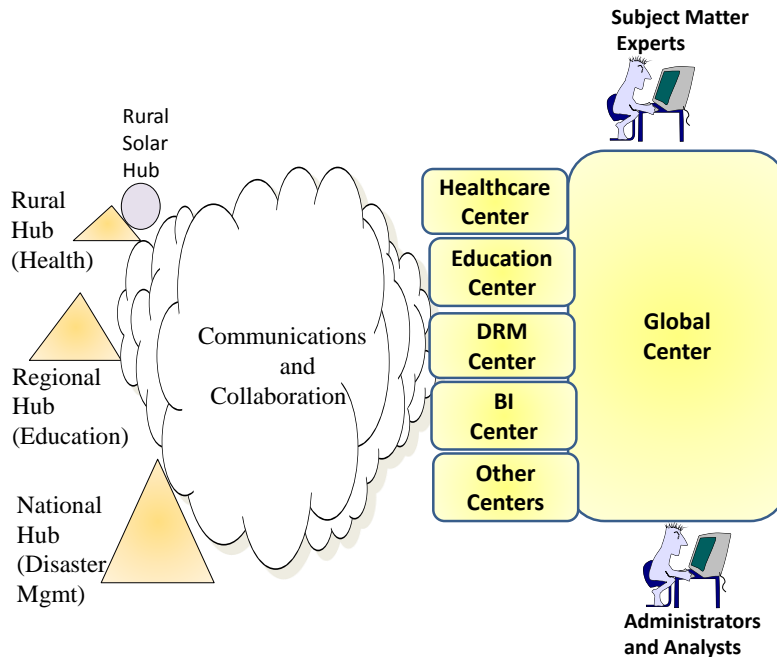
Subject Matter Experts

Rural Solar Hub

Rural Hub (Health)

Regional Hub (Education)

National Hub (Disaster Mgmt)

Communications and Collaboration

Healthcare Center

Education Center

DRM Center

BI Center

Other Centers

Global Center

Administrators and Analysts